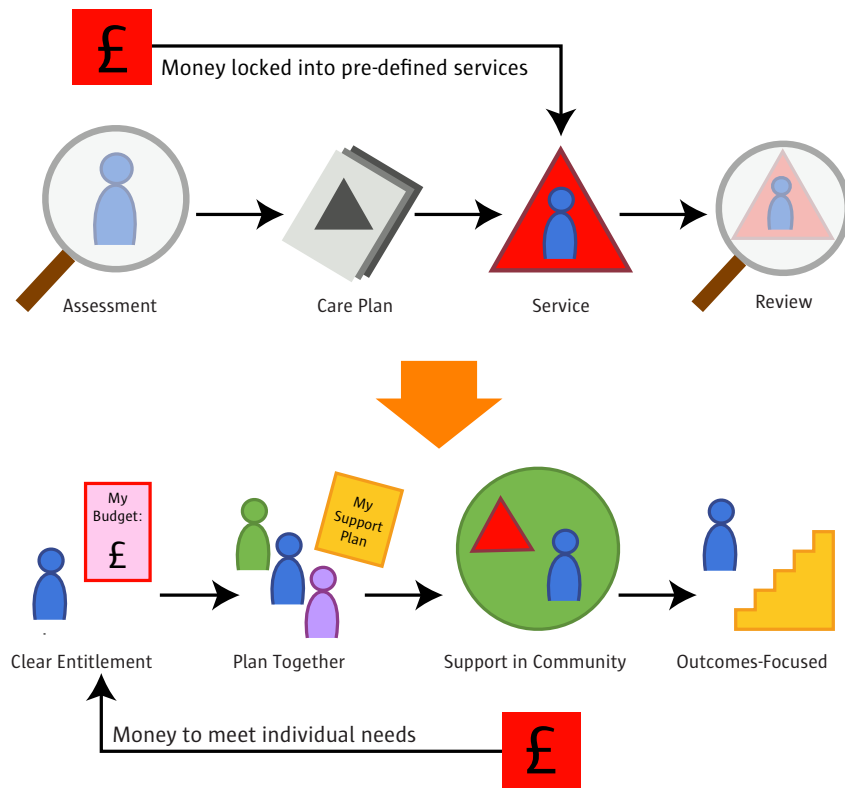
£

Money locked into pre-defined services

Assessment

Care Plan

Service

Review

My Budget:

£

My Support Plan

Clear Entitlement

Plan Together

Support in Community

Outcomes-Focused

Money to meet individual needs

£